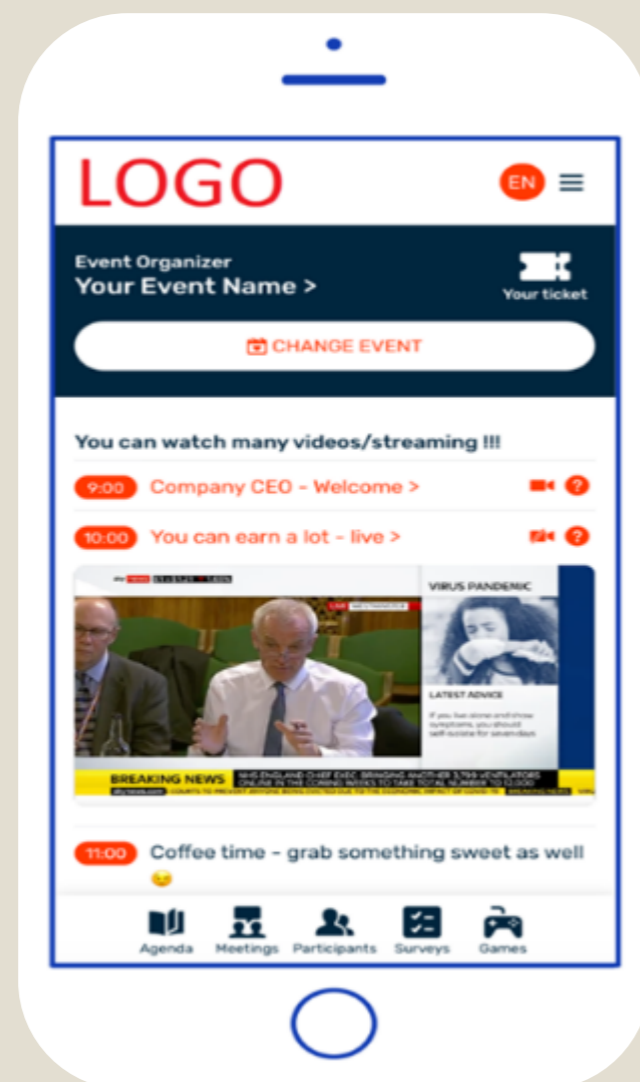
LOGO

EN

Event Organizer
Your Event Name >

Your ticket

CHANGE EVENT

You can watch many videos/streaming !!!

9:00 Company CEO - Welcome >

10:00 You can earn a lot - live >

sky news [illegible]

VIRUS PANDEMIC

LATEST ADVICE

If you live alone and show symptoms, you should self-isolate for seven days

BREAKING NEWS NHS ENGLAND CHIEF EXEC: BRINGING ANOTHER 3,799 VENTILATORS ONLINE IN THE COMING WEEKS TO TAKE TOTAL NUMBER TO 12,000

sky news.com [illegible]

11:00 Coffee time - grab something sweet as well 😋

Agenda Meetings Participants Surveys Games